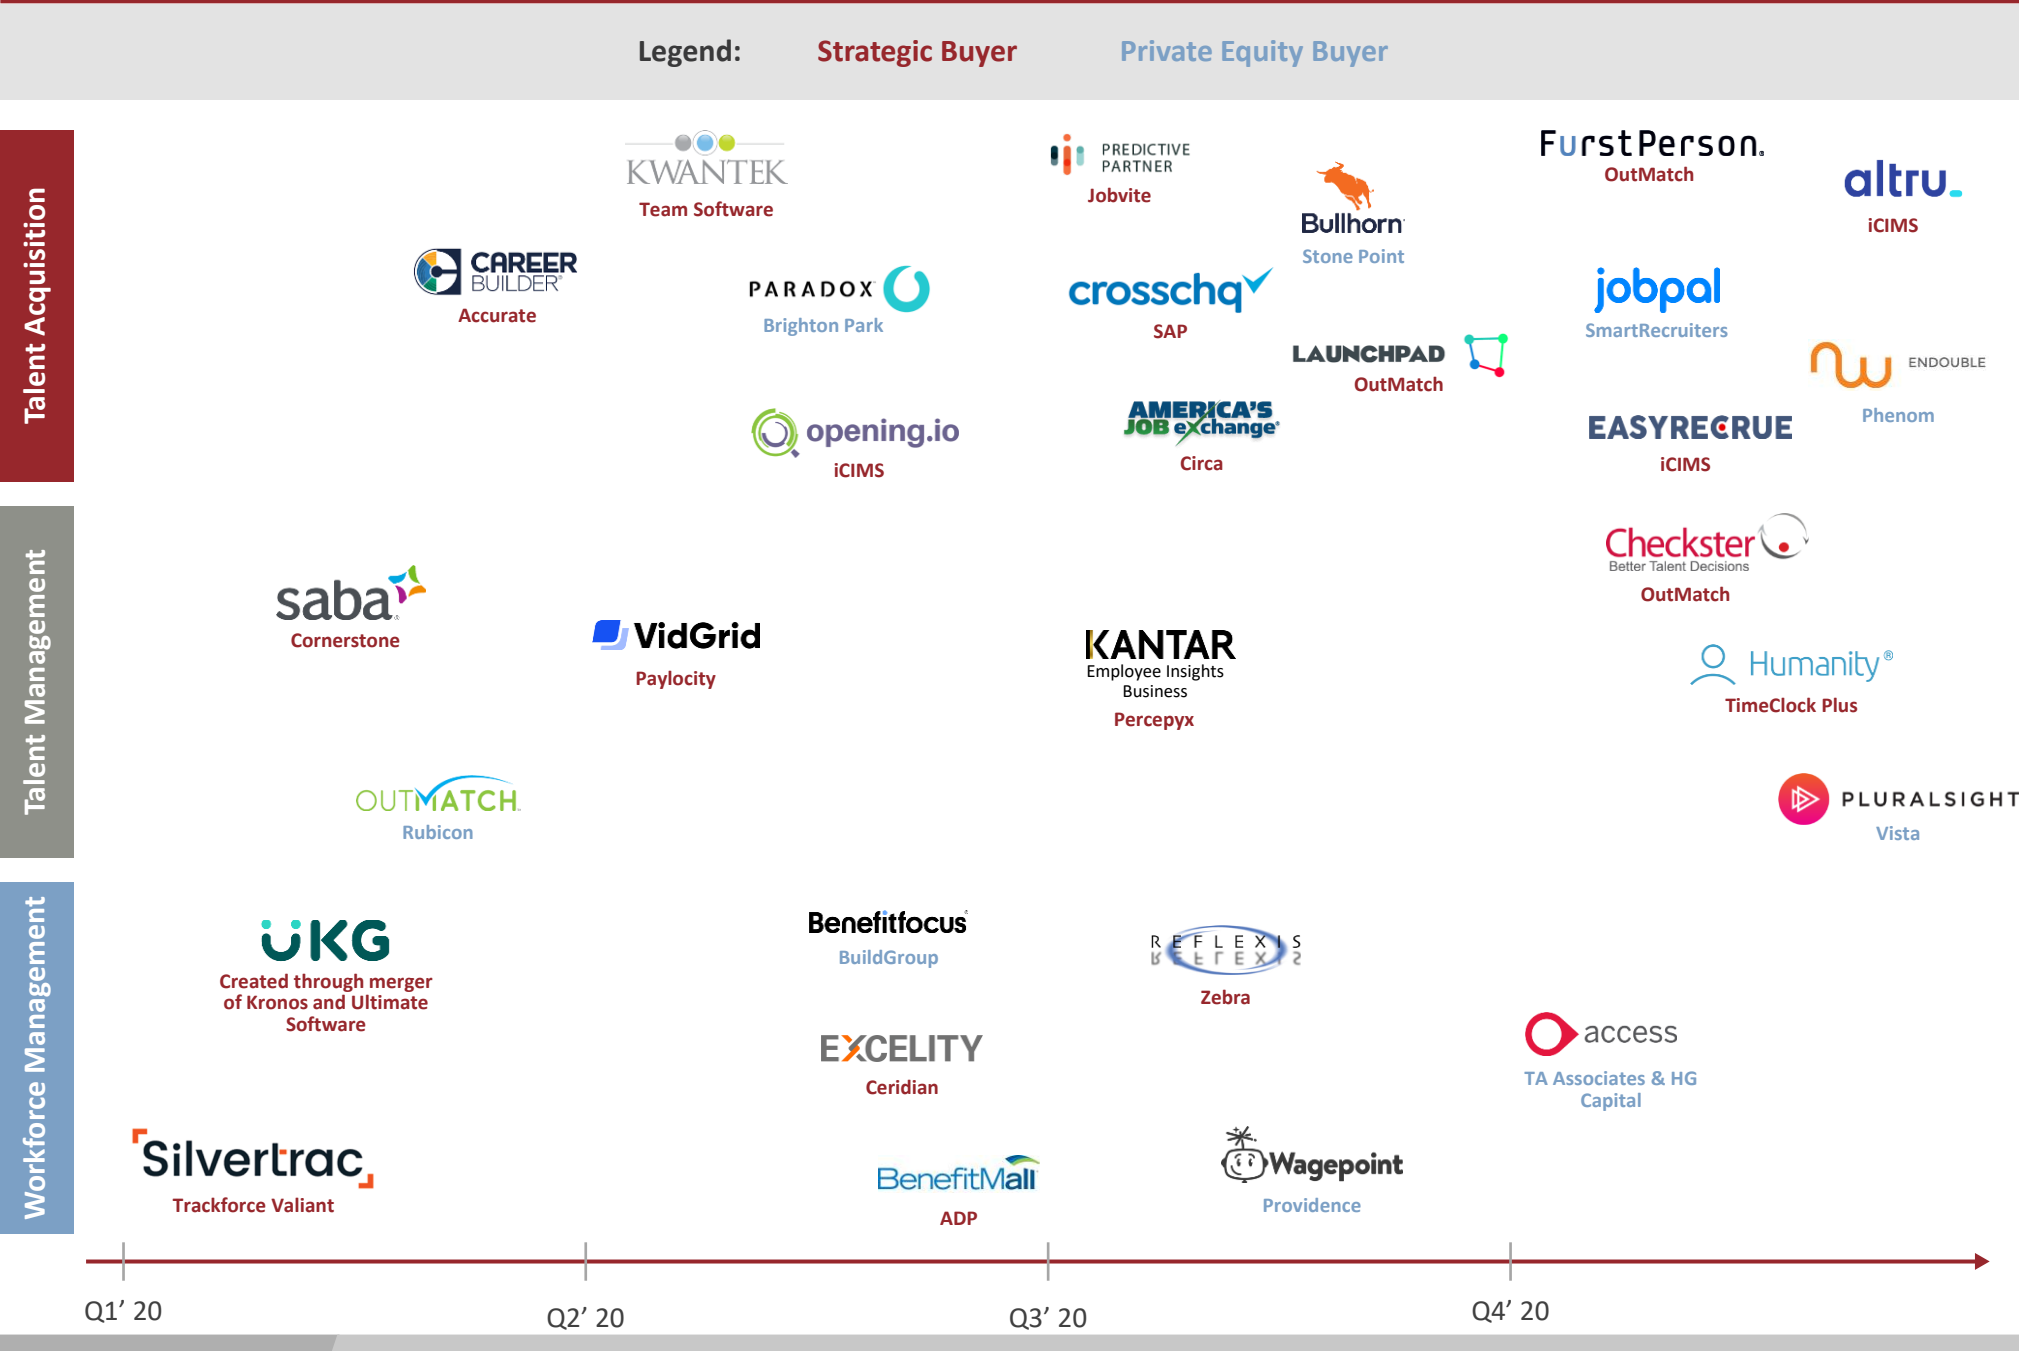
Legend: Strategic Buyer Private Equity Buyer

Talent Acquisition

KWANTEK
Team Software

PREDICTIVE PARTNER
Jobvite

Bullhorn
Stone Point

FurstPerson.
OutMatch

altru.
iCIMS

CAREER BUILDER
Accurate

PARADOX
Brighton Park

crosschq
SAP

LAUNCHPAD
OutMatch

jobpal
SmartRecruiters

ENDOUBLE
Phenom

opening.io
iCIMS

AMERICA'S JOB exchange
Circa

EASYRECRUE
iCIMS

Talent Management

Checkster
Better Talent Decisions
OutMatch

saba
Cornerstone

VidGrid
Paylocity

KANTAR
Employee Insights Business
Percepyx

Humanity®
TimeClock Plus

OUTMATCH
Rubicon

PLURALSIGHT
Vista

Workforce Management

UKG
Created through merger of Kronos and Ultimate Software

Benefitfocus
BuildGroup

REFLEXIS
Zebra

EXCELITY
Ceridian

access
TA Associates & HG Capital

Silvertrac
Trackforce Valiant

BenefitMall
ADP

Wagepoint
Providence

Q1' 20
Q2' 20
Q3' 20
Q4' 20